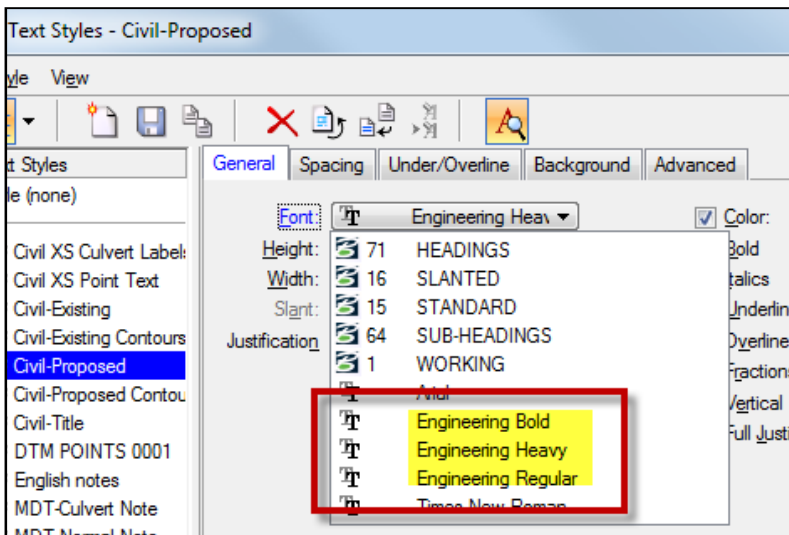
Text Styles - Civil-Proposed

yle View

t Styles
le (none)

Civil XS Culvert Labels
Civil XS Point Text
Civil-Existing
Civil-Existing Contours
Civil-Proposed
Civil-Proposed Contou
Civil-Title
DTM POINTS 0001
English notes
MDT-Culvert Note
MDT Normal Note

General | Spacing | Under/Overline | Background | Advanced

Font: Engineering Heav

Height:
Width:
Slant:
Justification

71 HEADINGS
16 SLANTED
15 STANDARD
64 SUB-HEADINGS
1 WORKING
Arial
Engineering Bold
Engineering Heavy
Engineering Regular
Times New Roman

Color:
Bold
Italics
Underlin
Overline
Fractions
Vertical
Full Justi